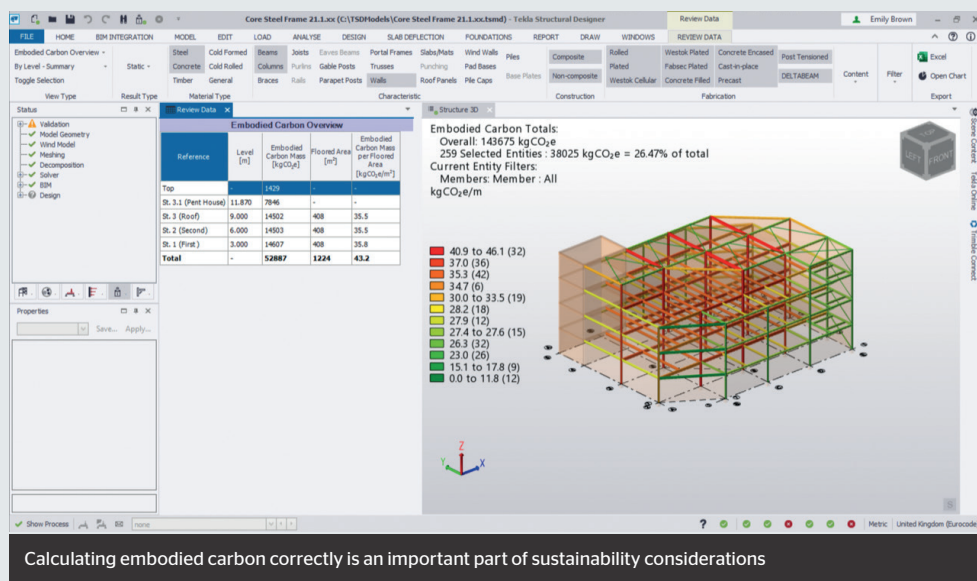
Core Steel Frame 21.1.xx (C:\TSDModels\Core Steel Frame 21.1.xx.tsmd) - Tekla Structural Designer

Review Data

Emily Brown

FILE HOME BIM INTEGRATION MODEL EDIT LOAD ANALYSE DESIGN SLAB DEFLECTION FOUNDATIONS REPORT DRAW WINDOWS REVIEW DATA

Embodied Carbon Overview
By Level - Summary
Toggle Selection
View Type

Static
Result Type

Steel Cold Formed
Concrete Cold Rolled
Timber General
Material Type

Beams Joists Eaves Beams Portal Frames Slabs/Mats Wind Walls Piles
Columns Purlins Gable Posts Trusses Pad Bases
Braces Rails Parapet Posts Walls Roof Panels Pile Caps Base Plates
Characteristic

Composite
Non-composite
Construction

Rolled Westok Plated Concrete Encased Post Tensioned
Plated Fabsec Plated Cast-in-place DELTABEAM
Westok Cellular Concrete Filled Precast
Fabrication

Content Filter

Excel
Open Chart
Export

Status

Validation
Model Geometry
Wind Model
Meshing
Decomposition
Solver
BIM
Design

Properties

Save... Apply...

Review Data

Embodied Carbon Overview

| Reference | Level [m] | Embodied Carbon Mass [kgCO₂e] | Floored Area [m²] | Embodied Carbon Mass per Floored Area [kgCO₂e/m²] |
|---|---|---|---|---|
| Top | - | 1429 | - | - |
| St. 3.1 (Pent House) | 11.870 | 7846 | - | - |
| St. 3 (Roof) | 9.000 | 14502 | 408 | 35.5 |
| St. 2 (Second) | 6.000 | 14503 | 408 | 35.5 |
| St. 1 (First) | 3.000 | 14607 | 408 | 35.8 |
| Total | - | 52887 | 1224 | 43.2 |

Structure 3D

Embodied Carbon Totals:
Overall: 143675 kgCO₂e
259 Selected Entities : 38025 kgCO₂e = 26.47% of total
Current Entity Filters:
Members: Member : All
kgCO₂e/m

40.9 to 46.1 (32)
37.0 (36)
35.3 (42)
34.7 (6)
30.0 to 33.5 (19)
28.2 (18)
27.9 (12)
27.4 to 27.6 (15)
26.3 (32)
23.0 (26)
15.1 to 17.8 (9)
0.0 to 11.8 (12)

TOP LEFT FRONT

Z Y X

Scene Content Tekla Online Trimble Connect

Show Process none

Metric United Kingdom (Eurocode

Calculating embodied carbon correctly is an important part of sustainability considerations